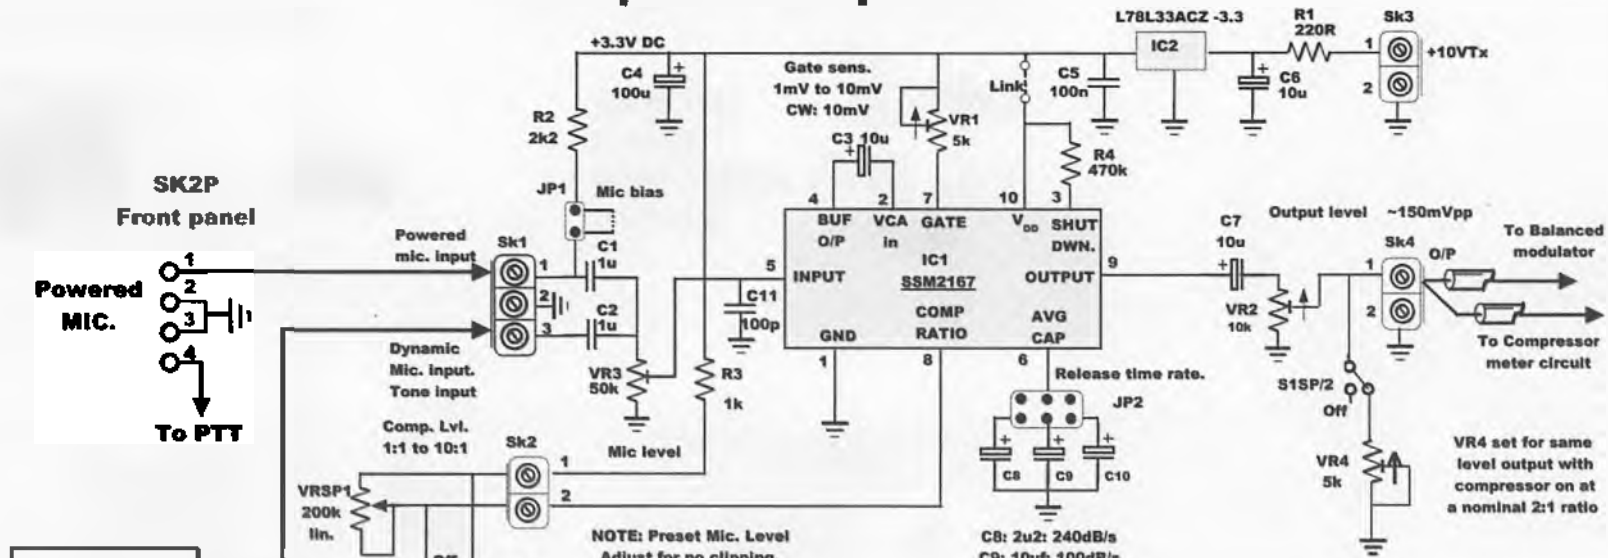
+3.3V DC

L78L33ACZ -3.3

IC2

R1 220R

Sk3

1

+10VTx

2

C4 100u

Gate sens. 1mV to 10mV CW: 10mV

Link

C5 100n

C6 10u

R2 2k2

VR1 5k

C3 10u

R4 470k

SK2P Front panel

JP1

Mic bias

4

2

7

10

3

BUF O/P

VCA in

GATE

$V_{DD}$

SHUT DWN.

C7 10u

Output level ~150mVpp

To Balanced modulator

Powered mic. input

Sk1

1

C1 1u

5

INPUT

IC1 SSM2167

OUTPUT

9

Sk4

O/P

1

Powered MIC.

1

2

3

4

2

C2 1u

C11 100p

COMP RATIO

AVG CAP

VR2 10k

2

To Compressor meter circuit

3

GND

Dynamic Mic. input. Tone input

VR3 50k

R3 1k

1

8

6

Release time rate.

S1SP/2

Off

To PTT

Comp. Lvl. 1:1 to 10:1

Sk2

1

Mic level

JP2

VR4 5k

VR4 set for same level output with compressor on at a nominal 2:1 ratio

VRSP1 200k lin.

2

C8

C9

C10

NOTE: Preset Mic. Level Adjust for no clipping

C8: 2u2: 240dB/s

C9: 10uf: 100dB/s

Off